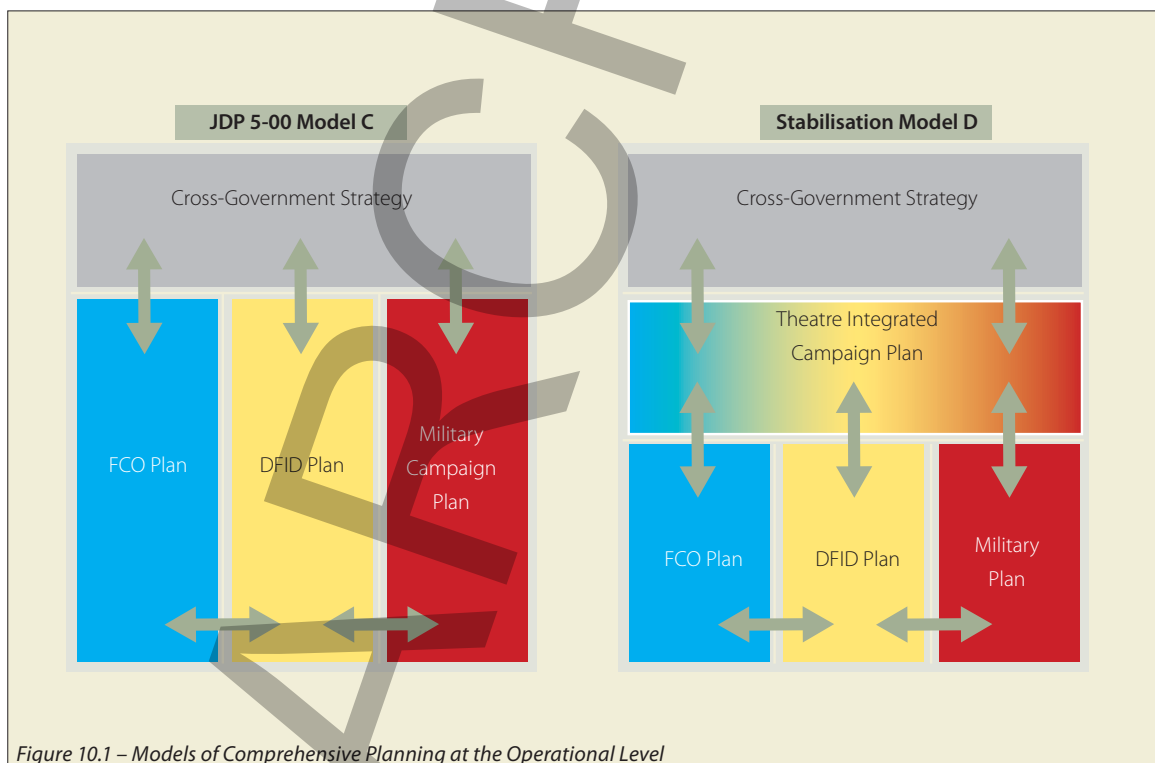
JDP 5-00 Model C

Cross-Government Strategy

FCO Plan

DFID Plan

Military Campaign Plan

Stabilisation Model D

Cross-Government Strategy

Theatre Integrated Campaign Plan

FCO Plan

DFID Plan

Military Plan

Figure 10.1 – Models of Comprehensive Planning at the Operational Level